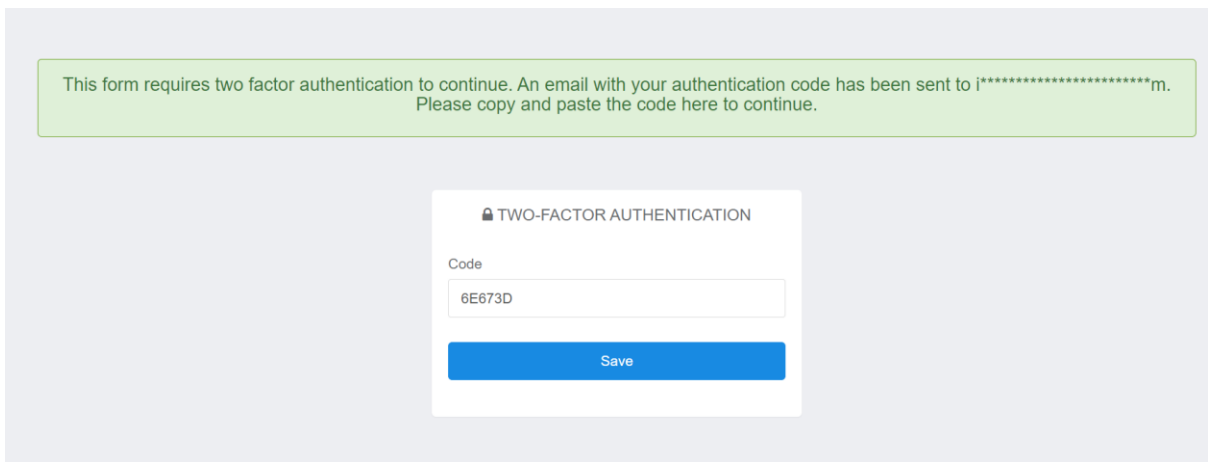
This form requires two factor authentication to continue. An email with your authentication code has been sent to i************************m. Please copy and paste the code here to continue.

TWO-FACTOR AUTHENTICATION

Code

6E673D

Save